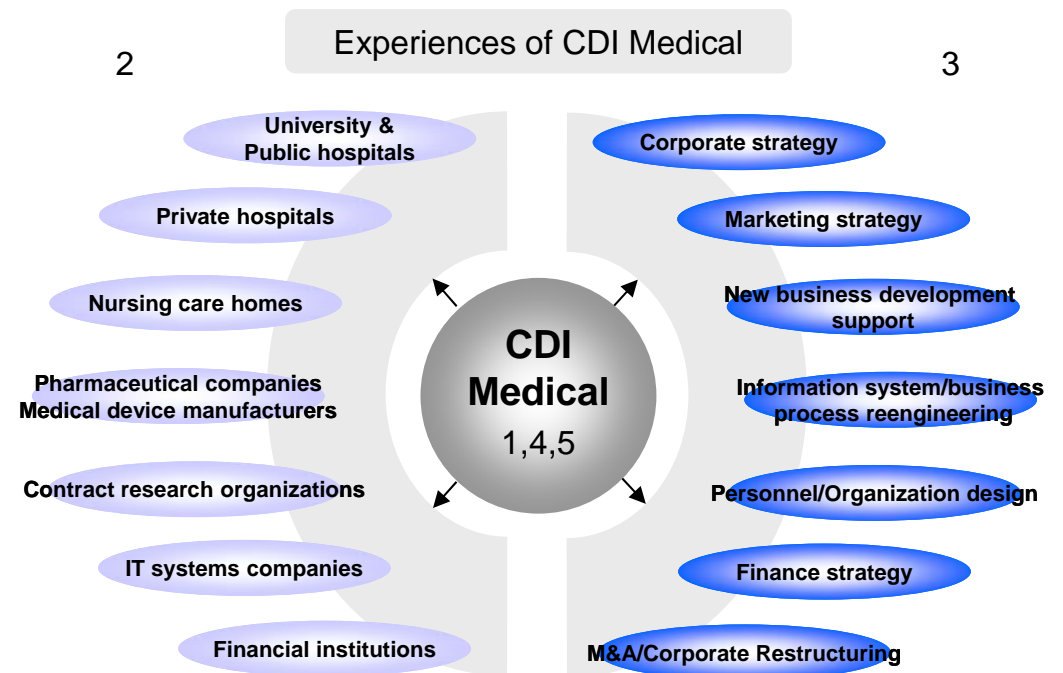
Experiences of CDI Medical

2

3

University & Public hospitals

Private hospitals

Nursing care homes

Pharmaceutical companies Medical device manufacturers

Contract research organizations

IT systems companies

Financial institutions

CDI Medical
1,4,5

Corporate strategy

Marketing strategy

New business development support

Information system/business process reengineering

Personnel/Organization design

Finance strategy

M&A/Corporate Restructuring